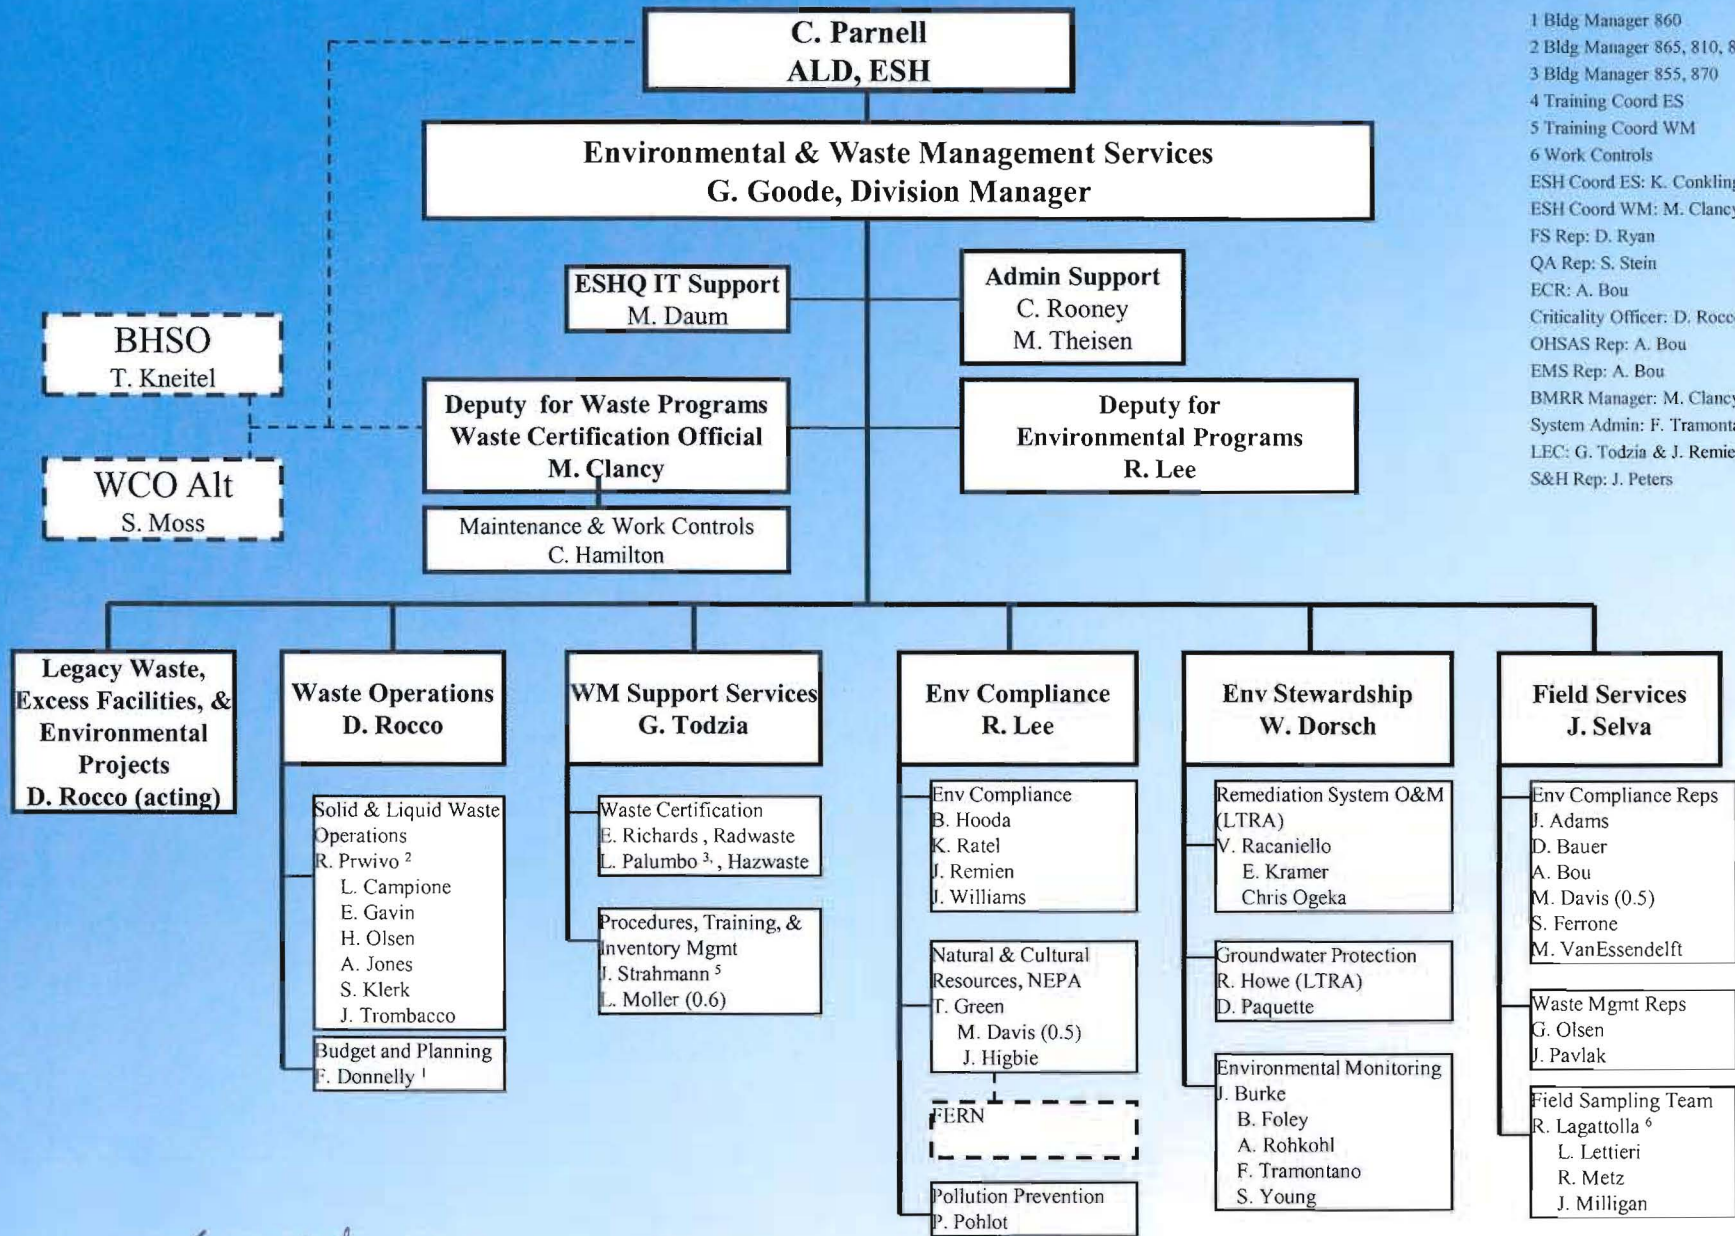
C. Parnell
ALD, ESH

Environmental & Waste Management Services
G. Goode, Division Manager

ESHQ IT Support
M. Daum

Admin Support
C. Rooney
M. Theisen

BHSO
T. Kneitel

Deputy for Waste Programs
Waste Certification Official
M. Clancy

Deputy for
Environmental Programs
R. Lee

WCO Alt
S. Moss

Maintenance & Work Controls
C. Hamilton

1 Bldg Manager 860
2 Bldg Manager 865, 810, 8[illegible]
3 Bldg Manager 855, 870
4 Training Coord ES
5 Training Coord WM
6 Work Controls
ESH Coord ES: K. Conklin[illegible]
ESH Coord WM: M. Clanc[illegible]
FS Rep: D. Ryan
QA Rep: S. Stein
ECR: A. Bou
Criticality Officer: D. Rocc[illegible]
OHSAS Rep: A. Bou
EMS Rep: A. Bou
BMRR Manager: M. Clanc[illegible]
System Admin: F. Tramont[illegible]
LEC: G. Todzia & J. Remie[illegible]
S&H Rep: J. Peters

Legacy Waste, Excess Facilities, & Environmental Projects
D. Rocco (acting)

Waste Operations
D. Rocco

Solid & Liquid Waste Operations
R. Prwivo $^2$
L. Campione
E. Gavin
H. Olsen
A. Jones
S. Klerk
J. Trombacco

Budget and Planning
F. Donnelly $^1$

WM Support Services
G. Todzia

Waste Certification
E. Richards , Radwaste
L. Palumbo $^3$, Hazwaste

Procedures, Training, & Inventory Mgmt
J. Strahmann $^5$
L. Moller (0.6)

Env Compliance
R. Lee

Env Compliance
B. Hooda
K. Ratel
J. Remien
J. Williams

Natural & Cultural Resources, NEPA
T. Green
M. Davis (0.5)
J. Higbie

FERN

Pollution Prevention
P. Pohlot

Env Stewardship
W. Dorsch

Remediation System O&M (LTRA)
V. Racaniello
E. Kramer
Chris Ogeka

Groundwater Protection
R. Howe (LTRA)
D. Paquette

Environmental Monitoring
J. Burke
B. Foley
A. Rohkohl
F. Tramontano
S. Young

Field Services
J. Selva

Env Compliance Reps
J. Adams
D. Bauer
A. Bou
M. Davis (0.5)
S. Ferrone
M. VanEssendelft

Waste Mgmt Reps
G. Olsen
J. Pavlak

Field Sampling Team
R. Lagattolla $^6$
L. Lettieri
R. Metz
J. Milligan